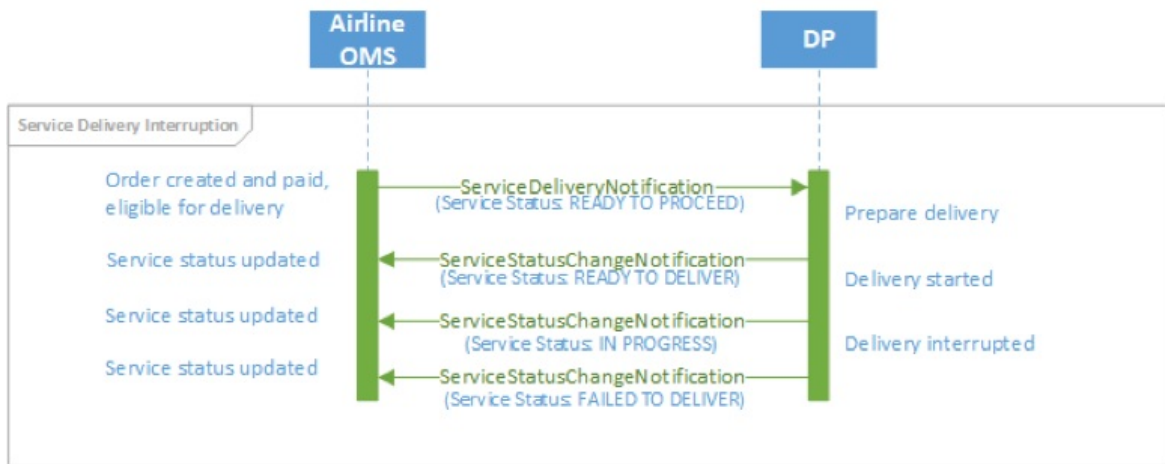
Airline OMS

DP

Service Delivery Interruption

Order created and paid, eligible for delivery

ServiceDeliveryNotification
(Service Status: READY TO PROCEED)

Prepare delivery

Service status updated

ServiceStatusChangeNotification
(Service Status: READY TO DELIVER)

Delivery started

Service status updated

ServiceStatusChangeNotification
(Service Status: IN PROGRESS)

Delivery interrupted

Service status updated

ServiceStatusChangeNotification
(Service Status: FAILED TO DELIVER)